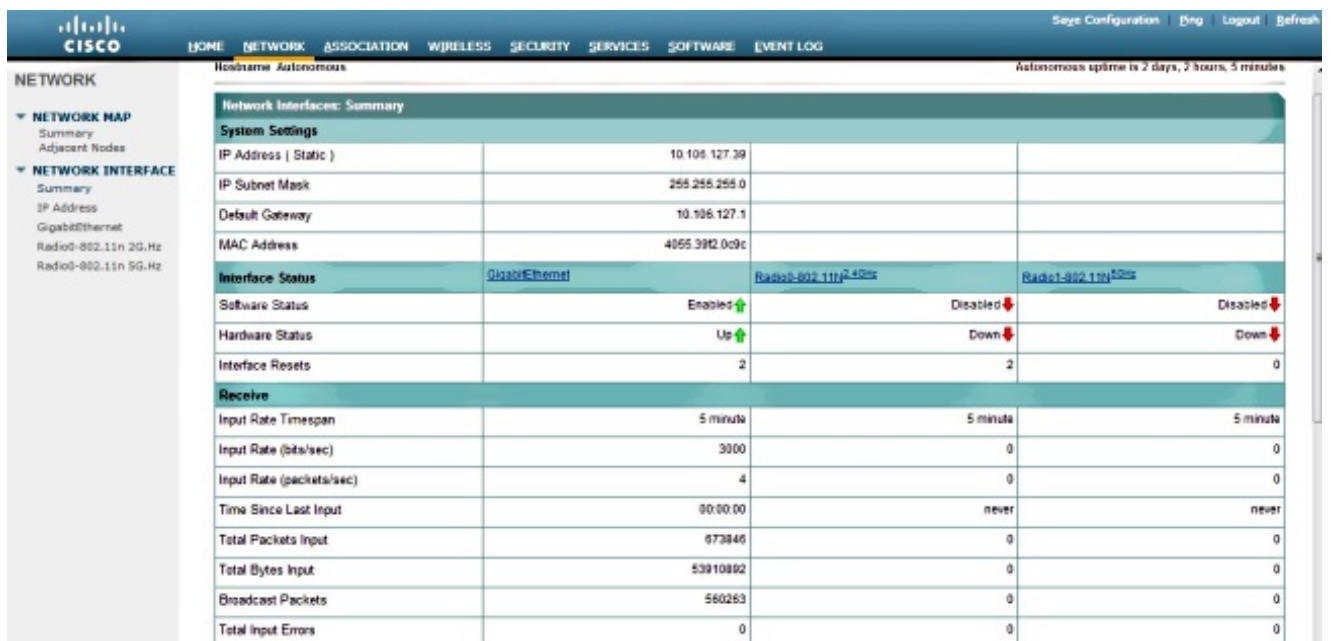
CISCO

Save Configuration | Ping | Logout | Refresh

HOME NETWORK ASSOCIATION WIRELESS SECURITY SERVICES SOFTWARE EVENT LOG

NETWORK

NETWORK MAP
Summary
Adjacent Nodes

NETWORK INTERFACE
Summary
IP Address
GigabitEthernet
Radio0-802.11n 2G.Hz
Radio0-802.11n 5G.Hz

Hostname Autonomous

Autonomous uptime is 2 days, 2 hours, 5 minutes

Network Interfaces: Summary

| System Settings | | | |
|---|---|---|---|
| IP Address ( Static ) | 10.106.127.39 | | |
| IP Subnet Mask | 255.255.255.0 | | |
| Default Gateway | 10.106.127.1 | | |
| MAC Address | 4055.39f2.0c9c | | |
| Interface Status | GigabitEthernet | Radio0-802.11N$^{2.4GHz}$ | Radio1-802.11N$^{5GHz}$ |
| Software Status | Enabled | Disabled | Disabled |
| Hardware Status | Up | Down | Down |
| Interface Resets | 2 | 2 | 0 |
| Receive | | | |
| Input Rate Timespan | 5 minute | 5 minute | 5 minute |
| Input Rate (bits/sec) | 3000 | 0 | 0 |
| Input Rate (packets/sec) | 4 | 0 | 0 |
| Time Since Last Input | 00:00:00 | never | never |
| Total Packets Input | 673846 | 0 | 0 |
| Total Bytes Input | 53910892 | 0 | 0 |
| Broadcast Packets | 560263 | 0 | 0 |
| Total Input Errors | 0 | 0 | 0 |